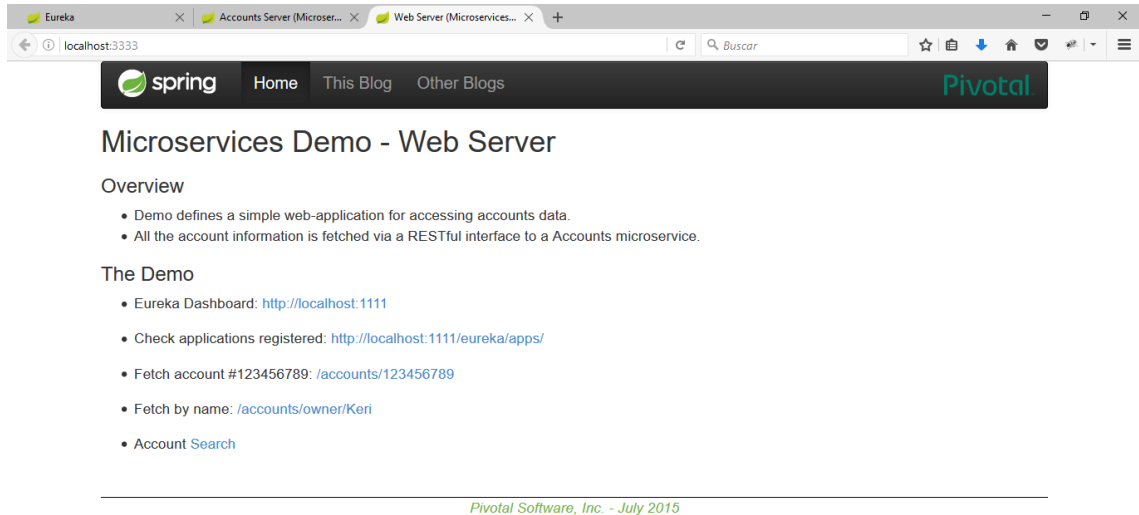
Eureka
Accounts Server (Microser...
Web Server (Microservices...
+
localhost:3333
Buscar

spring Home This Blog Other Blogs Pivotal

Microservices Demo - Web Server

Overview

- Demo defines a simple web-application for accessing accounts data.
- All the account information is fetched via a RESTful interface to a Accounts microservice.

The Demo

- Eureka Dashboard: http://localhost:1111
- Check applications registered: http://localhost:1111/eureka/apps/
- Fetch account #123456789: /accounts/123456789
- Fetch by name: /accounts/owner/Keri
- Account Search

Pivotal Software, Inc. - July 2015